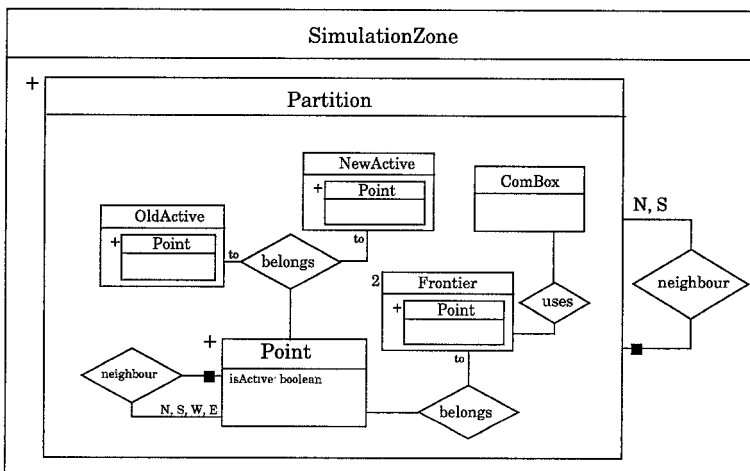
SimulationZone

+

Partition

NewActive

+ Point

ComBox

OldActive

+ Point

to

to

belongs

N, S

neighbour

2 Frontier

+ Point

uses

+

Point

isActive: boolean

neighbour

N, S, W, E

to

belongs